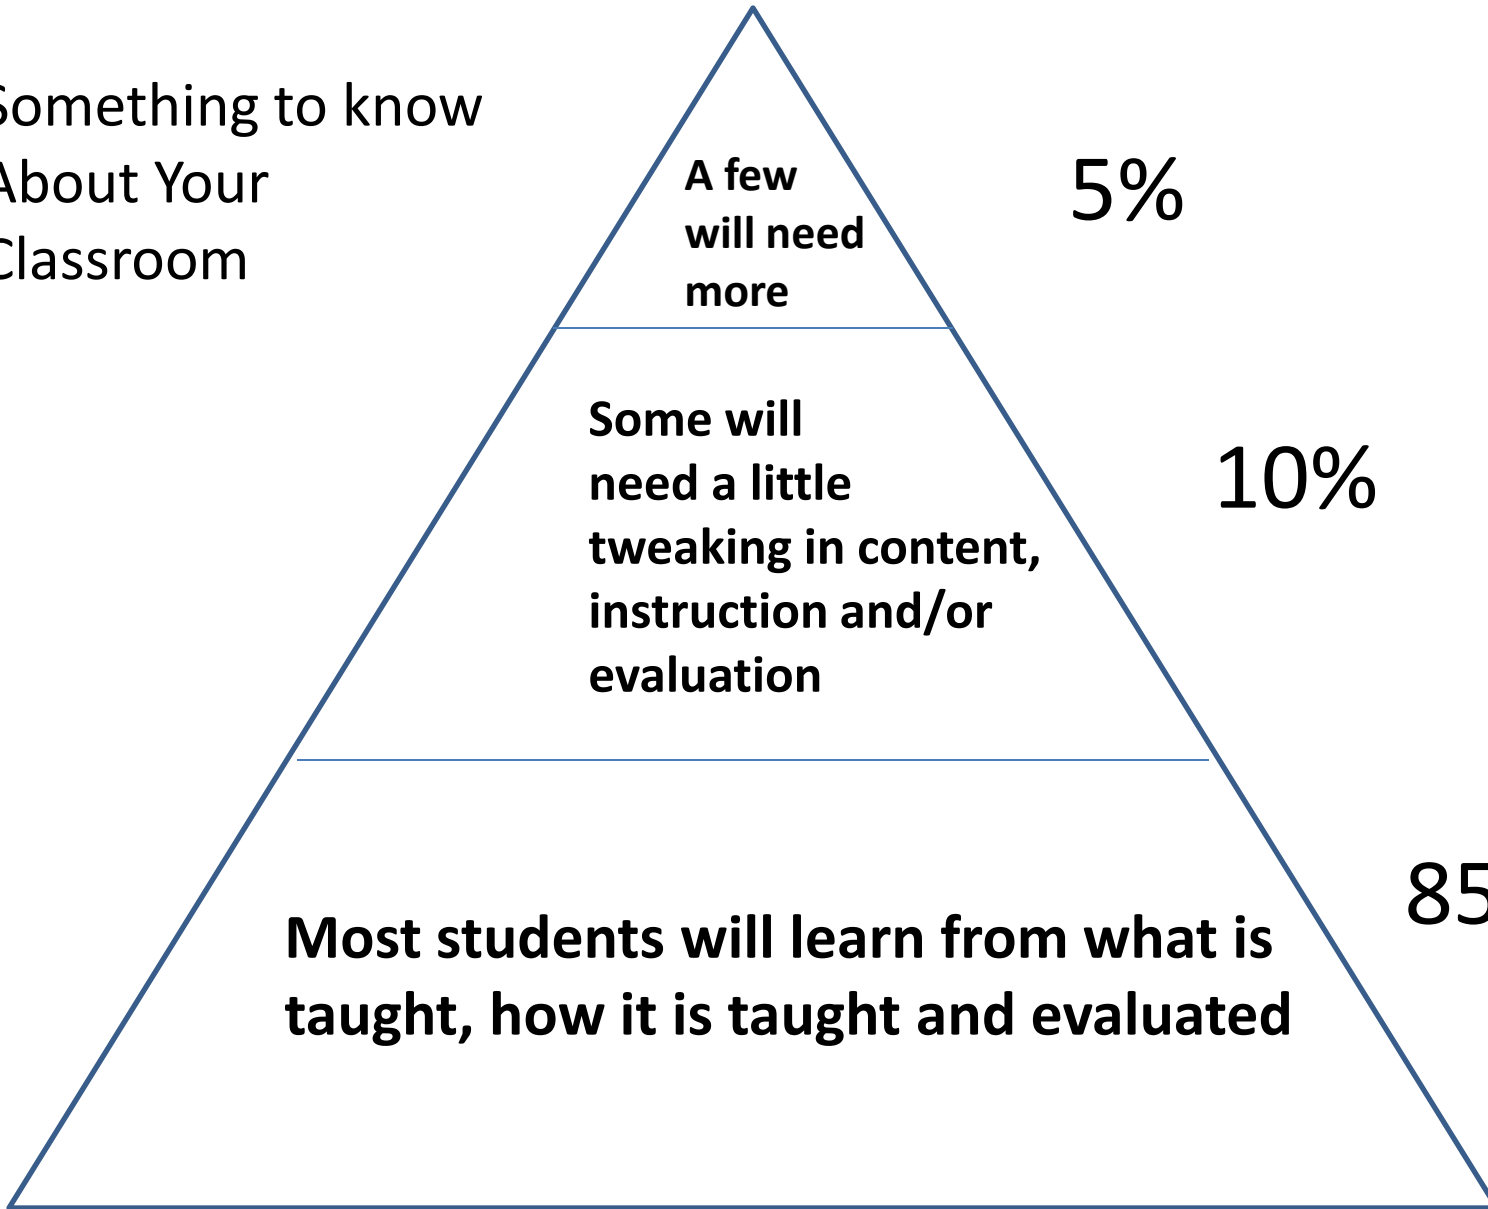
omething to know
About Your
Classroom

A few will need more

5%

Some will need a little tweaking in content, instruction and/or evaluation

10%

85

Most students will learn from what is taught, how it is taught and evaluated